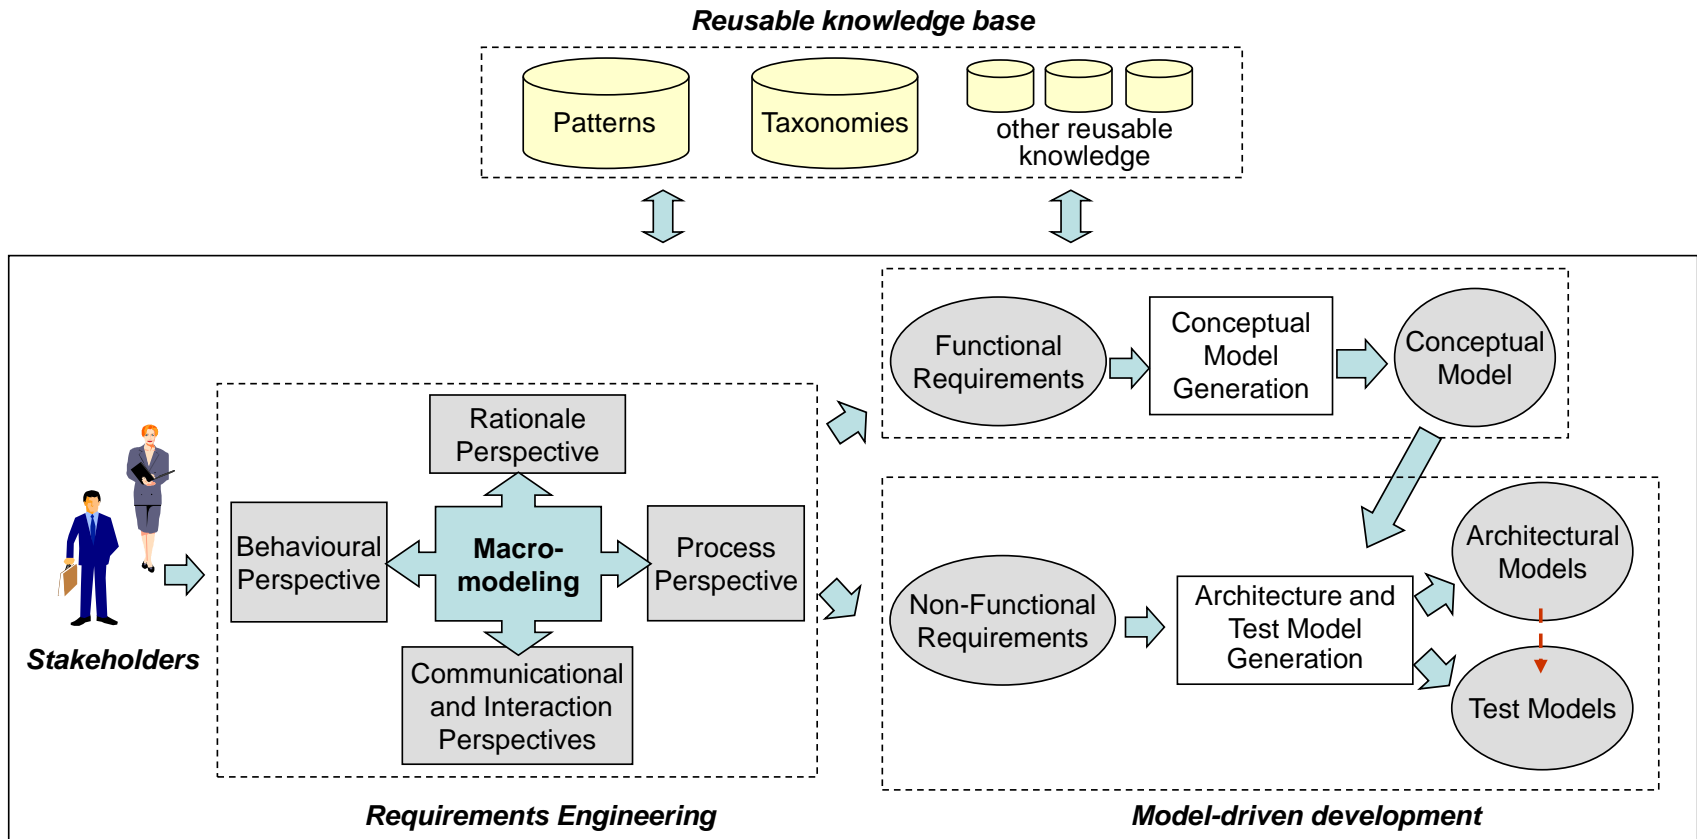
Reusable knowledge base

Patterns

Taxonomies

other reusable knowledge

Functional Requirements

Conceptual Model Generation

Conceptual Model

Rationale Perspective

Behavioural Perspective

Macro-modeling

Process Perspective

Communicational and Interaction Perspectives

Stakeholders

Architectural Models

Non-Functional Requirements

Architecture and Test Model Generation

Test Models

Requirements Engineering

Model-driven development